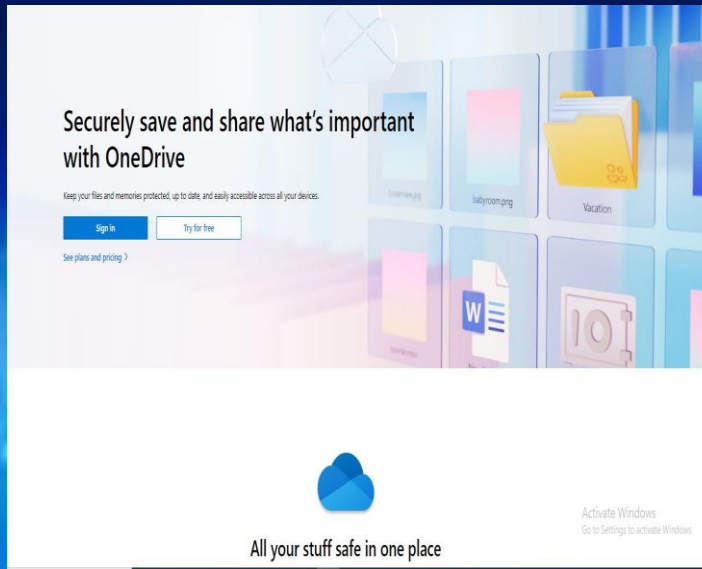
Securely save and share what's important with OneDrive

Keep your files and memories protected, up to date, and easily accessible across all your devices.

Sign in

Try for free

See plans and pricing >

Oceanview.png

babyroom.png

Vacation

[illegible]

All your stuff safe in one place

Activate Windows
Go to Settings to activate Windows.